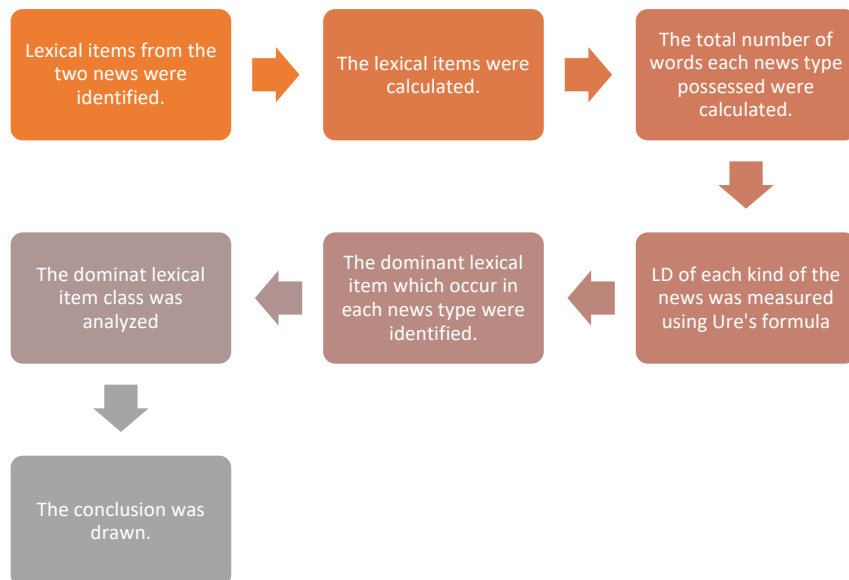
Lexical items from the two news were identified.

The lexical items were calculated.

The total number of words each news type possessed were calculated.

LD of each kind of the news was measured using Ure's formula

The dominant lexical item which occur in each news type were identified.

The dominat lexical item class was analyzed

The conclusion was drawn.